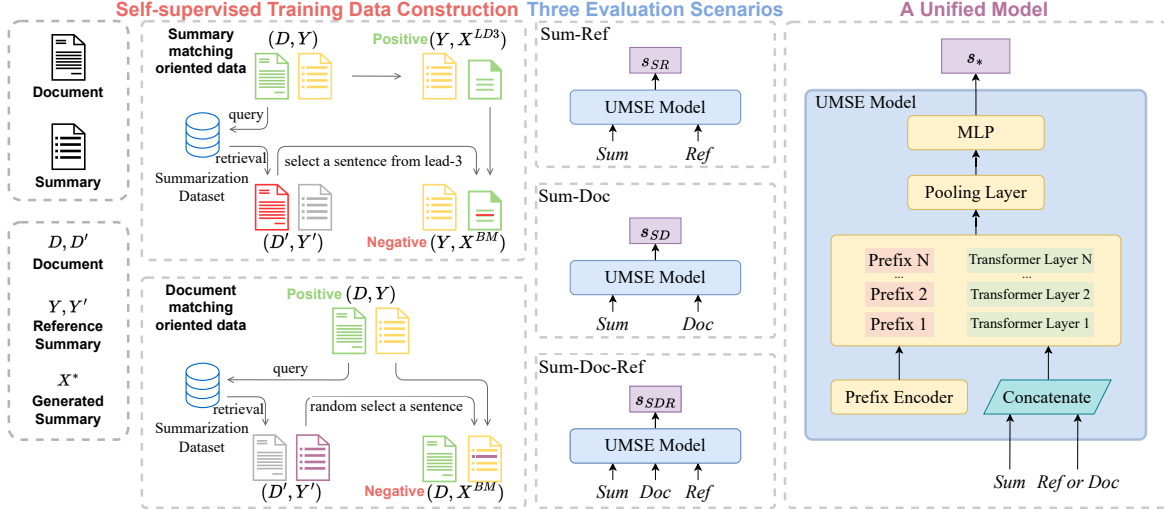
Self-supervised Training Data Construction

Three Evaluation Scenarios

A Unified Model

Document

Summary

$D, D'$
Document

$Y, Y'$
Reference Summary

$X^*$
Generated Summary

Summary matching oriented data

$(D, Y)$

Positive $(Y, X^{LD3})$

query

retrieval

Summarization Dataset

select a sentence from lead-3

$(D', Y')$

Negative $(Y, X^{BM})$

Document matching oriented data

Positive $(D, Y)$

query

retrieval

Summarization Dataset

random select a sentence

$(D', Y')$

Negative $(D, X^{BM})$

Sum-Ref

$s_{SR}$

UMSE Model

Sum Ref

Sum-Doc

$s_{SD}$

UMSE Model

Sum Doc

Sum-Doc-Ref

$s_{SDR}$

UMSE Model

Sum Doc Ref

$s_*$

UMSE Model

MLP

Pooling Layer

Prefix N
...
Prefix 2
Prefix 1

Transformer Layer N
...
Transformer Layer 2
Transformer Layer 1

Prefix Encoder

Concatenate

Sum Ref or Doc